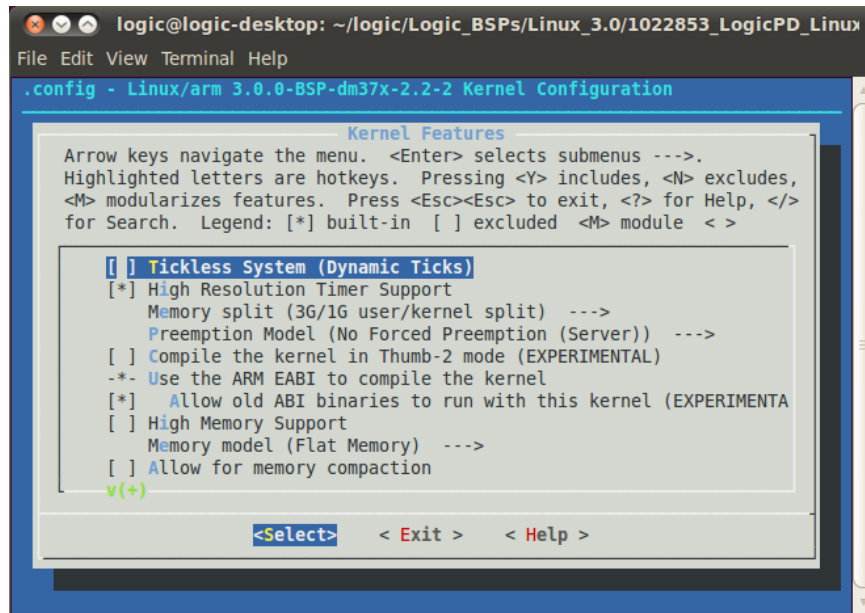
logic@logic-desktop: ~/logic/Logic_BSPs/Linux_3.0/1022853_LogicPD_Linux

File Edit View Terminal Help

.config - Linux/arm 3.0.0-BSP-dm37x-2.2-2 Kernel Configuration

Kernel Features

Arrow keys navigate the menu. <Enter> selects submenus --->. Highlighted letters are hotkeys. Pressing <Y> includes, <N> excludes, <M> modularizes features. Press <Esc><Esc> to exit, <?> for Help, </> for Search. Legend: [*] built-in [ ] excluded <M> module < >

[ ] Tickless System (Dynamic Ticks)
[*] High Resolution Timer Support
Memory split (3G/1G user/kernel split) --->
Preemption Model (No Forced Preemption (Server)) --->
[ ] Compile the kernel in Thumb-2 mode (EXPERIMENTAL)
-*- Use the ARM EABI to compile the kernel
[*] Allow old ABI binaries to run with this kernel (EXPERIMENTA
[ ] High Memory Support
Memory model (Flat Memory) --->
[ ] Allow for memory compaction
v(+)

<Select> < Exit > < Help >